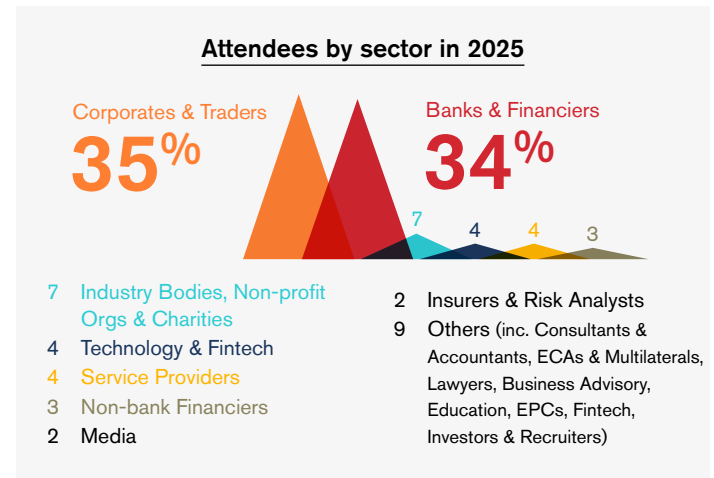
Attendees by sector in 2025

Corporates & Traders
35%

Banks & Financiers
34%

7 4 4 3

7 Industry Bodies, Non-profit Orgs & Charities
4 Technology & Fintech
4 Service Providers
3 Non-bank Financiers
2 Media

2 Insurers & Risk Analysts
9 Others (inc. Consultants & Accountants, ECAs & Multilaterals, Lawyers, Business Advisory, Education, EPCs, Fintech, Investors & Recruiters)